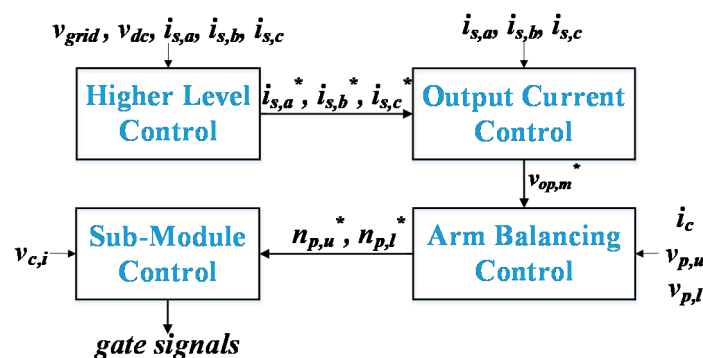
$v_{grid}$, $v_{dc}$, $i_{s,a}$, $i_{s,b}$, $i_{s,c}$

$i_{s,a}$, $i_{s,b}$, $i_{s,c}$

Higher Level Control

$i_{s,a}^*$, $i_{s,b}^*$, $i_{s,c}^*$

Output Current Control

$v_{op,m}^*$

Sub-Module Control

$n_{p,u}^*$, $n_{p,l}^*$

Arm Balancing Control

$v_{c,i}$

$i_c$

$v_{p,u}$

$v_{p,l}$

gate signals